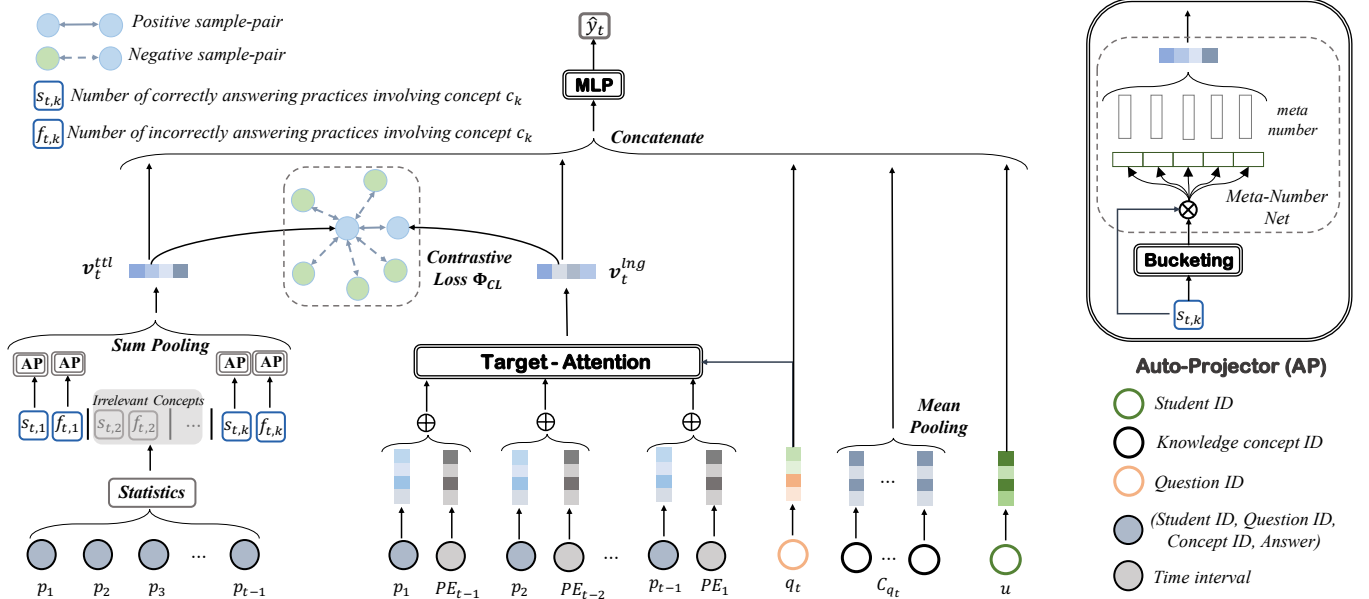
Positive sample-pair

Negative sample-pair

$s_{t,k}$ Number of correctly answering practices involving concept $c_k$

$f_{t,k}$ Number of incorrectly answering practices involving concept $c_k$

$\hat{y}_t$

MLP

Concatenate

$v_t^{ttl}$

Contrastive Loss $\Phi_{CL}$

$v_t^{lng}$

Sum Pooling

AP AP AP AP

Irrelevant Concepts

$s_{t,1}$ $f_{t,1}$ $s_{t,2}$ $f_{t,2}$ ... $s_{t,k}$ $f_{t,k}$

Statistics

$p_1$ $p_2$ $p_3$ ... $p_{t-1}$

Target - Attention

$\oplus$ $\oplus$ $\oplus$

Mean Pooling

$p_1$ $PE_{t-1}$ $p_2$ $PE_{t-2}$ ... $p_{t-1}$ $PE_1$ $q_t$ ... $C_{q_t}$ $u$

meta number

Meta-Number Net

Bucketing

$s_{t,k}$

Auto-Projector (AP)

Student ID

Knowledge concept ID

Question ID

(Student ID, Question ID, Concept ID, Answer)

Time interval